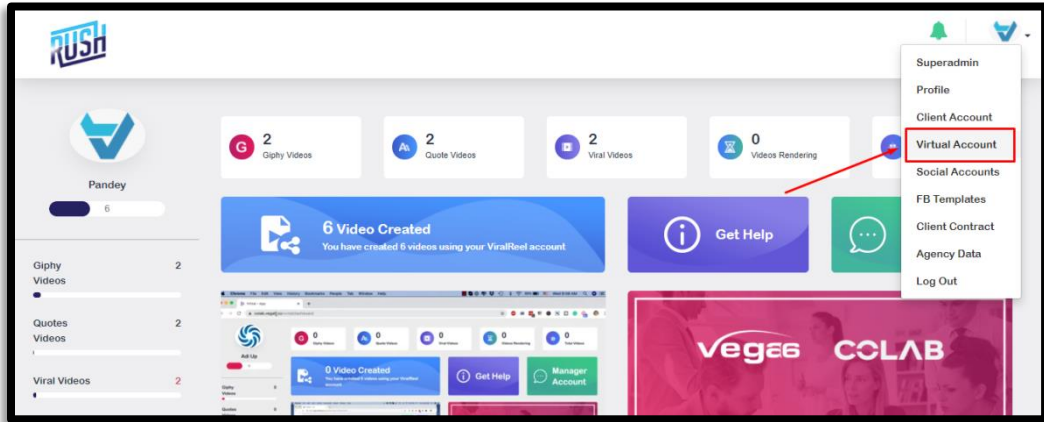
RUSH

Superadmin
Profile
Client Account
Virtual Account
Social Accounts
FB Templates
Client Contract
Agency Data
Log Out

Pandey
6

2 Giphy Videos
2 Quote Videos
2 Viral Videos
0 Videos Rendering

6 Video Created
You have created 6 videos using your ViralReel account

Get Help

Giphy Videos 2
Quotes Videos 2
Viral Videos 2

0 Video Created
You have created 0 videos using your ViralReel account
Get Help
Manager Account

Vegas COLAB